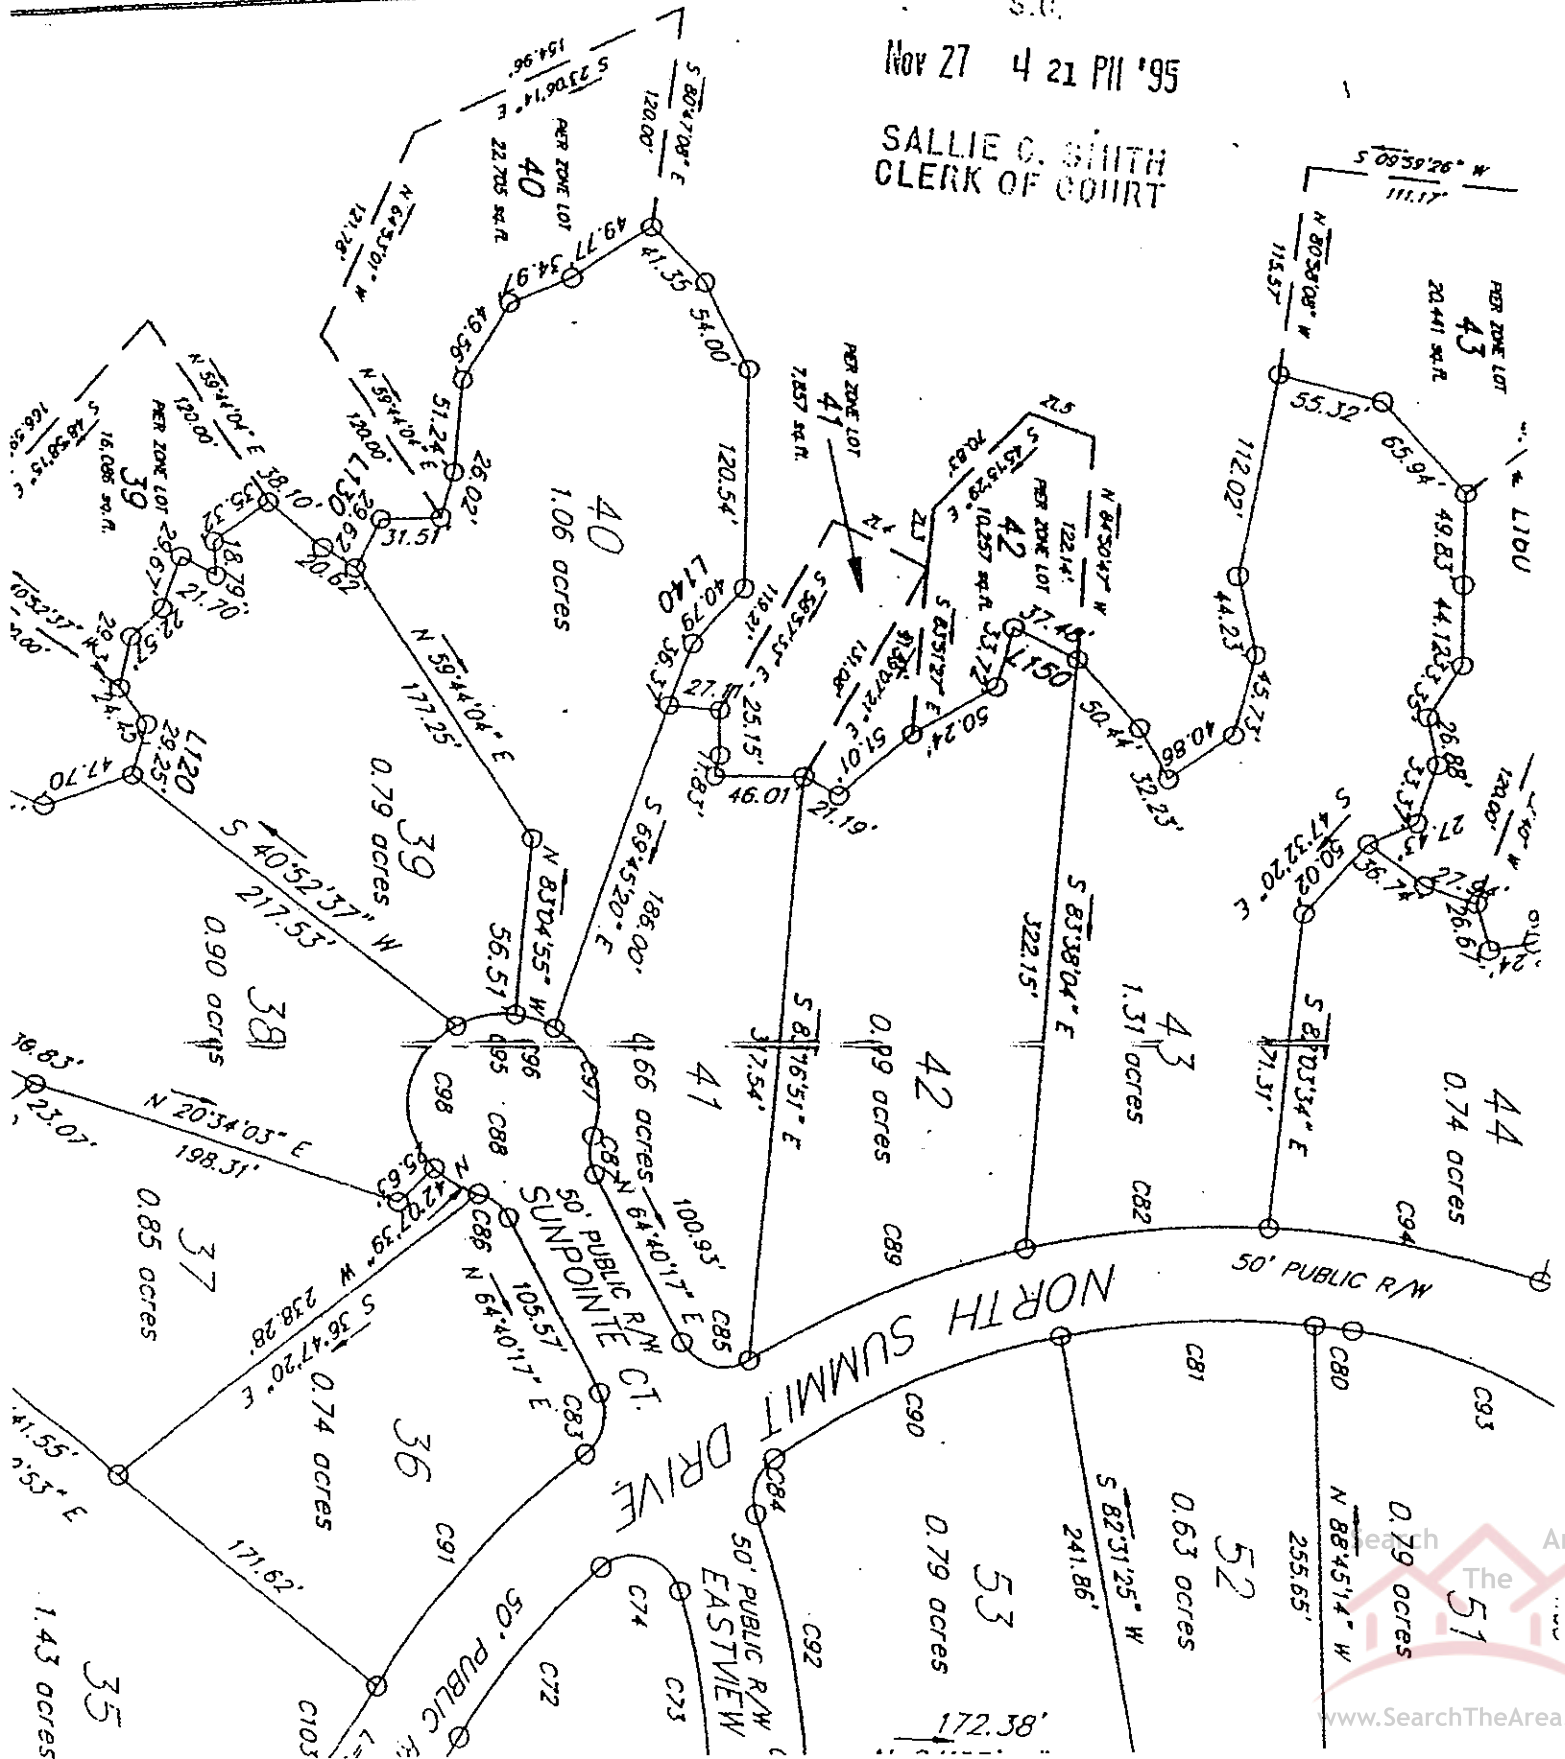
S.C.

Nov 27 4 21 PM '95

SALLIE C. SMITH
CLERK OF COURT

S 23°06'14" E
154.96'

S 80°47'08" E
120.00'

PIER ZONE LOT
40
22,705 sq. ft.

N 64°53'01" W
121.76'

49.77
34.9
49.56
51.24
41.35
54.00'
26.02'
31.51
120.54'
40
1.06 acres

N 59°44'04" E
120.00'

N 59°44'04" E
120.00'

S 48°58'15" E
166.50'

PIER ZONE LOT
39
16,086 sq. ft.

38.10'
L130
29.62
20.62
55.37
18.79'
21.70
29.67
22.57
20.34
24.42
L120
29.25'
47.70

N 59°44'04" E
177.25'

0.79 acres
39

S 40°52'37" W
217.53'

0.90 acres
38

N 83°04'55" W
56.57'

S 69°45'20" E
186.00'

PIER ZONE LOT
41
7,857 sq. ft.

L140
40.79
36.37
27.11
25.15'
9.83'
46.01
21.19'
51.01
119.21'
S 85°57'55" E
131.08'
S 84°07'21" E

21.5
70.83'
S 45°15'29" E
PIER ZONE LOT
42
10,257 sq. ft.
122.14'
N 84°50'47" W
S 83°51'27" E
33.72
37.40
L150
50.24'
50.44
32.23'
40.86

S 09°59'26" W
111.17'
N 80°58'08" W
115.57'
PIER ZONE LOT
43
20,441 sq. ft.
55.32'
65.94'
112.02'
44.23'
45.73'
49.83'
44.12
33.55
26.88'
33.37
27.
L100
120.00'
S 47°32'20" E
50.02
36.74
27.64
26.67
24

C95
C96
C97
C98
C88
C87
4.66 acres
41
100.93'
N 64°40'17" E
C85

S 81°16'51" E
317.54'

0.89 acres
42
C89

S 83°38'04" E
322.15'

1.31 acres
43
C82

S 81°03'34" E
171.37'

0.74 acres
44
C94

50' PUBLIC R/W

18.83'
23.07'
N 20°34'03" E
198.31'
0.85 acres
37

25.63
N 42°07'39" W
C86
S 36°47'20" E
238.28'
N 64°40'17" E
105.57'
C83
50' PUBLIC R/W
SUNPOINTE CT.

NORTH SUMMIT DRIVE

0.74 acres
36
171.62'
C91

41.55'
53" E
1.43 acres
35
C103
50' PUBLIC

C74
C72
C73
C84
50' PUBLIC R/W
EASTVIEW
C92
C90
0.79 acres
53
172.38'

C81
S 82°31'25" W
241.86'
0.63 acres
52

C80
N 88°45'14" W
255.65'
0.79 acres
51
C93

Search The Area
www.SearchTheArea